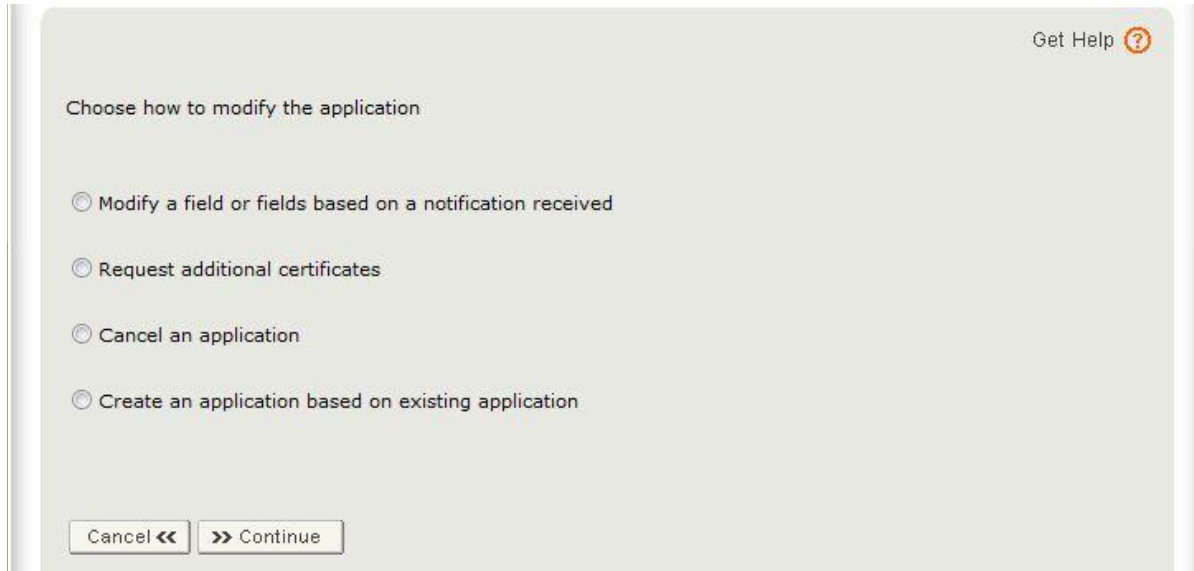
Get Help ?

Choose how to modify the application

Modify a field or fields based on a notification received

Request additional certificates

Cancel an application

Create an application based on existing application

Cancel «

» Continue